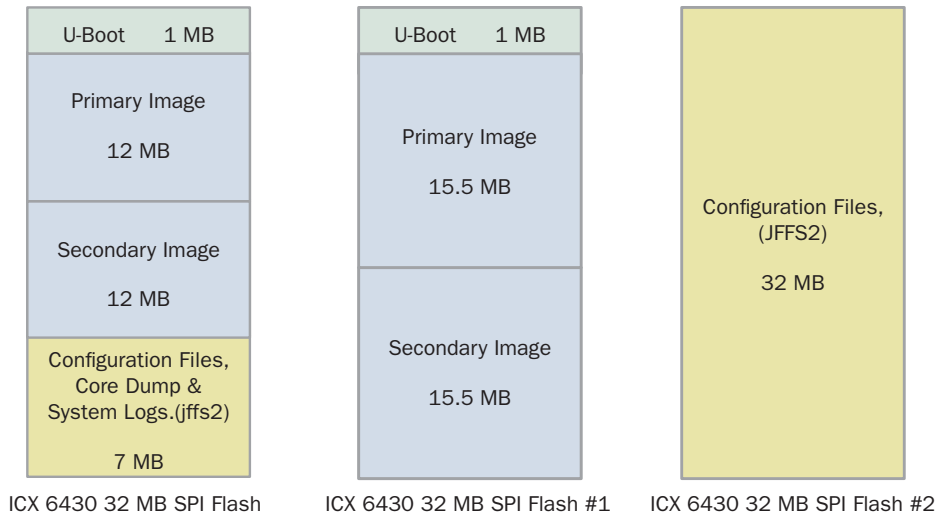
U-Boot 1 MB

Primary Image

12 MB

Secondary Image

12 MB

Configuration Files, Core Dump & System Logs.(jffs2)

7 MB

ICX 6430 32 MB SPI Flash

U-Boot 1 MB

Primary Image

15.5 MB

Secondary Image

15.5 MB

ICX 6430 32 MB SPI Flash #1

Configuration Files, (JFFS2)

32 MB

ICX 6430 32 MB SPI Flash #2